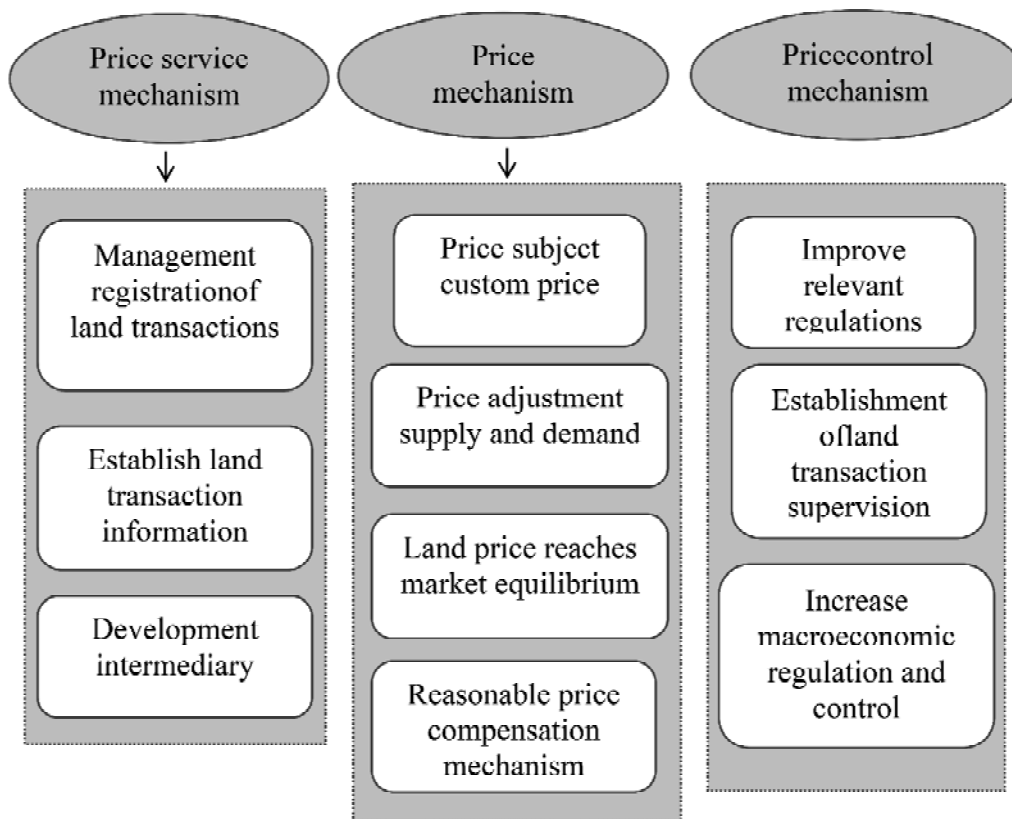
Price service mechanism

Price mechanism

Pricecontrol mechanism

Management registrationof land transactions

Establish land transaction information

Development intermediary

Price subject custom price

Price adjustment supply and demand

Land price reaches market equilibrium

Reasonable price compensation mechanism

Improve relevant regulations

Establishment ofland transaction supervision

Increase macroeconomic regulation and control